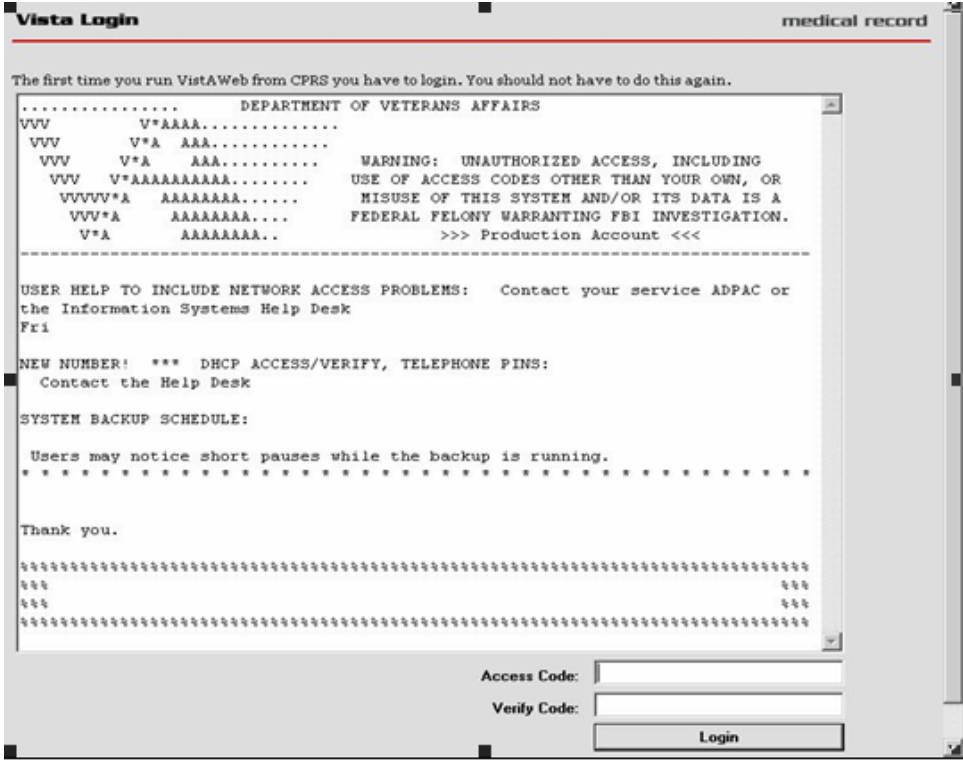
Vista Login

medical record

The first time you run VistAWeb from CPRS you have to login. You should not have to do this again.

................ DEPARTMENT OF VETERANS AFFAIRS
VVV V*AAAA..............
VVV V*A AAA............
VVV V*A AAA.......... WARNING: UNAUTHORIZED ACCESS, INCLUDING
VVV V*AAAAAAAAAA........ USE OF ACCESS CODES OTHER THAN YOUR OWN, OR
VVVVV*A AAAAAAAA...... MISUSE OF THIS SYSTEM AND/OR ITS DATA IS A
VVV*A AAAAAAAA.... FEDERAL FELONY WARRANTING FBI INVESTIGATION.
V*A AAAAAAAA.. >>> Production Account <<<
--------------------------------------------------------------------------------

USER HELP TO INCLUDE NETWORK ACCESS PROBLEMS: Contact your service ADPAC or the Information Systems Help Desk
Fri

NEW NUMBER! *** DHCP ACCESS/VERIFY, TELEPHONE PINS:
Contact the Help Desk

SYSTEM BACKUP SCHEDULE:

Users may notice short pauses while the backup is running.
* * * * * * * * * * * * * * * * * * * * * * * * * * * * * * * * * * * * * * * *

Thank you.

%%%%%%%%%%%%%%%%%%%%%%%%%%%%%%%%%%%%%%%%%%%%%%%%%%%%%%%%%%%%%%%%%%%%%%%%%%%%%%%%
%%% %%%
%%% %%%
%%%%%%%%%%%%%%%%%%%%%%%%%%%%%%%%%%%%%%%%%%%%%%%%%%%%%%%%%%%%%%%%%%%%%%%%%%%%%%%%

Access Code:

Verify Code:

Login